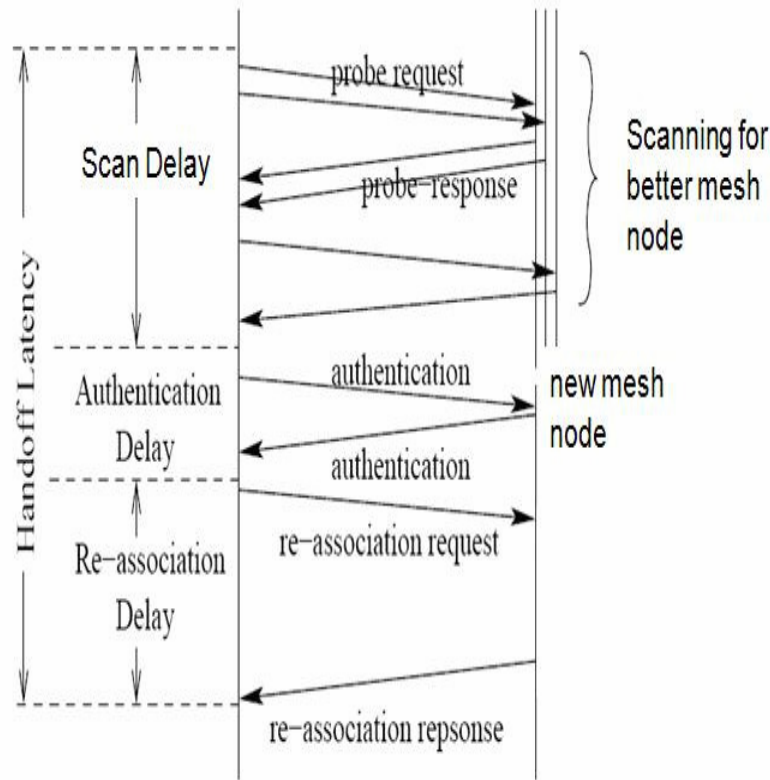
Handoff Latency

Scan Delay

probe request

probe–response

Scanning for better mesh node

Authentication Delay

authentication

authentication

new mesh node

Re–association Delay

re–association request

re–association repsonse